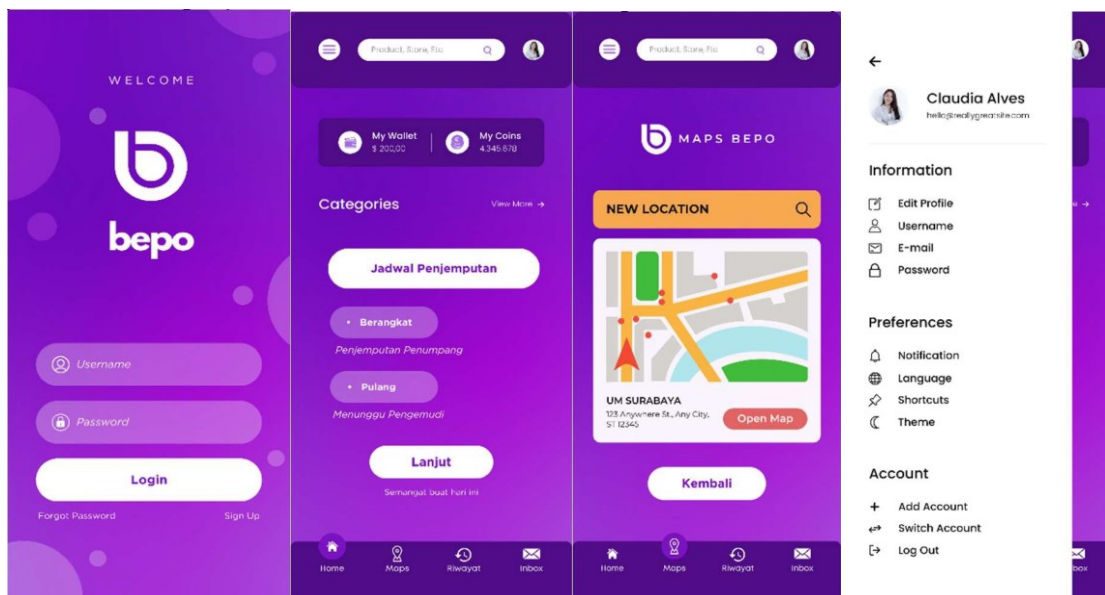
WELCOME

bepo

Username

Password

Login

Forgot Password

Sign Up

Product, Store, Etc

My Wallet
$ 200,00

My Coins
4.345.678

Categories

View More →

Jadwal Penjemputan

• Berangkat

Penjemputan Penumpang

• Pulang

Menunggu Pengemudi

Lanjut

Semangat buat hari ini

Home

Maps

Riwayat

Inbox

Product, Store, Etc

MAPS BEPO

NEW LOCATION

UM SURABAYA
123 Anywhere St., Any City, ST 12345

Open Map

Kembali

Home

Maps

Riwayat

Inbox

←

Claudia Alves
hello@reallygreatsite.com

Information

Edit Profile

Username

E-mail

Password

Preferences

Notification

Language

Shortcuts

Theme

Account

Add Account

Switch Account

Log Out

box